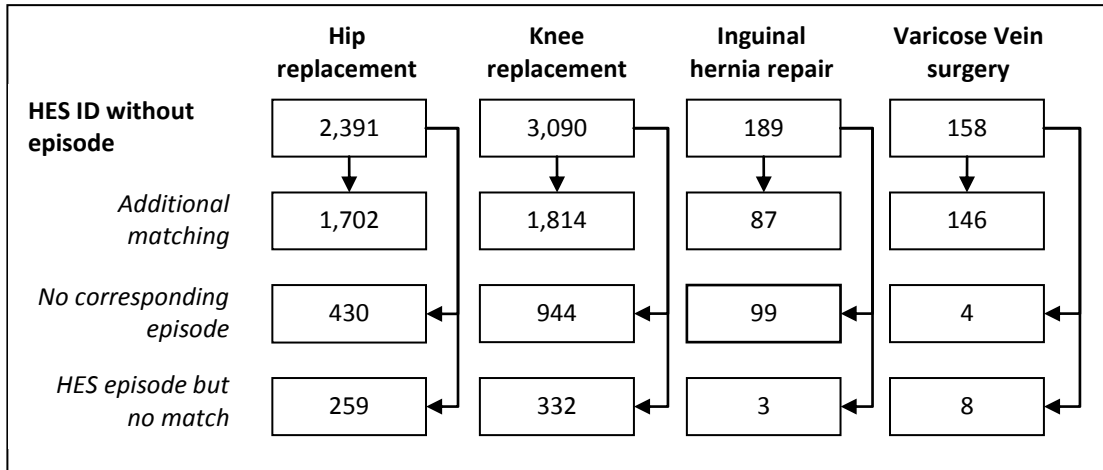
| | Hip replacement | Knee replacement | Inguinal hernia repair | Varicose Vein surgery |
|---|---|---|---|---|
| **HES ID without episode** | 2,391 | 3,090 | 189 | 158 |
| *Additional matching* | 1,702 | 1,814 | 87 | 146 |
| *No corresponding episode* | 430 | 944 | 99 | 4 |
| *HES episode but no match* | 259 | 332 | 3 | 8 |